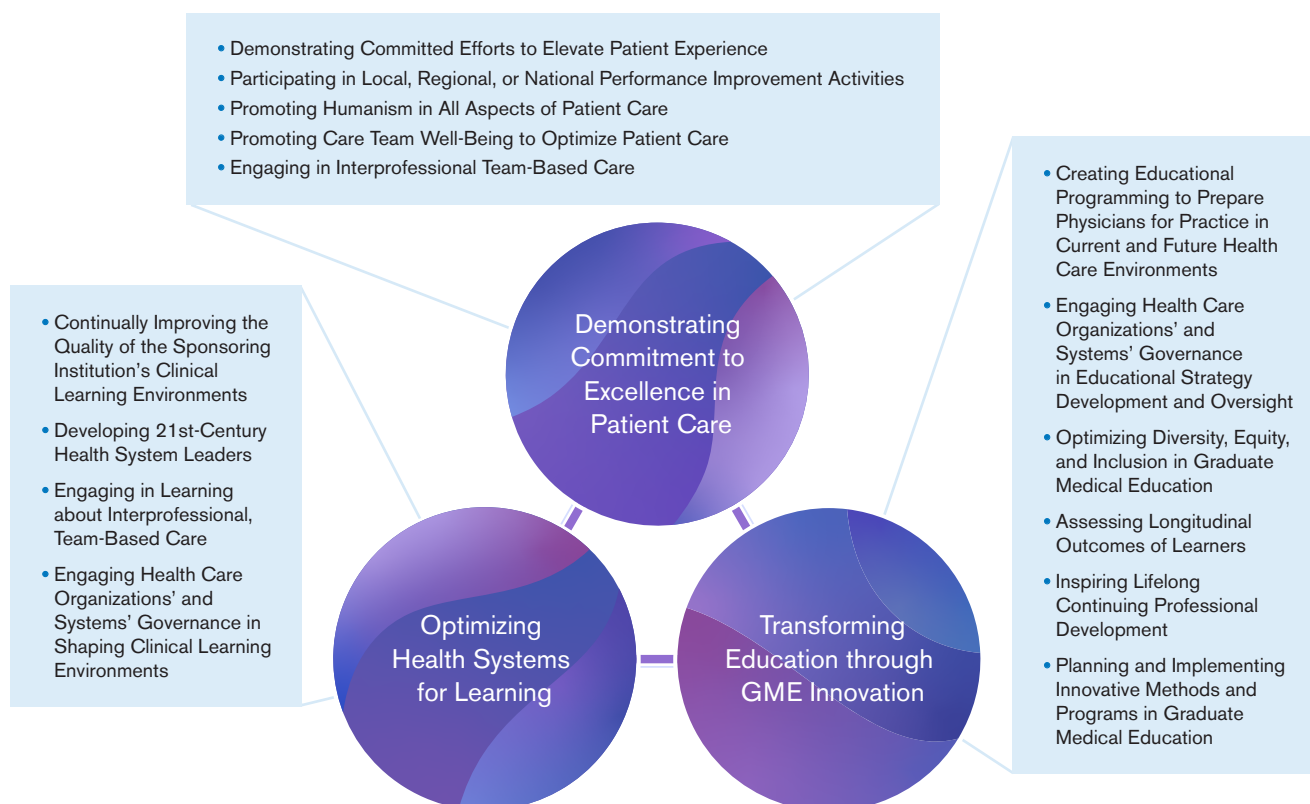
• Demonstrating Committed Efforts to Elevate Patient Experience
• Participating in Local, Regional, or National Performance Improvement Activities
• Promoting Humanism in All Aspects of Patient Care
• Promoting Care Team Well-Being to Optimize Patient Care
• Engaging in Interprofessional Team-Based Care

Demonstrating Commitment to Excellence in Patient Care

• Continually Improving the Quality of the Sponsoring Institution's Clinical Learning Environments
• Developing 21st-Century Health System Leaders
• Engaging in Learning about Interprofessional, Team-Based Care
• Engaging Health Care Organizations' and Systems' Governance in Shaping Clinical Learning Environments

Optimizing Health Systems for Learning

Transforming Education through GME Innovation

• Creating Educational Programming to Prepare Physicians for Practice in Current and Future Health Care Environments
• Engaging Health Care Organizations' and Systems' Governance in Educational Strategy Development and Oversight
• Optimizing Diversity, Equity, and Inclusion in Graduate Medical Education
• Assessing Longitudinal Outcomes of Learners
• Inspiring Lifelong Continuing Professional Development
• Planning and Implementing Innovative Methods and Programs in Graduate Medical Education